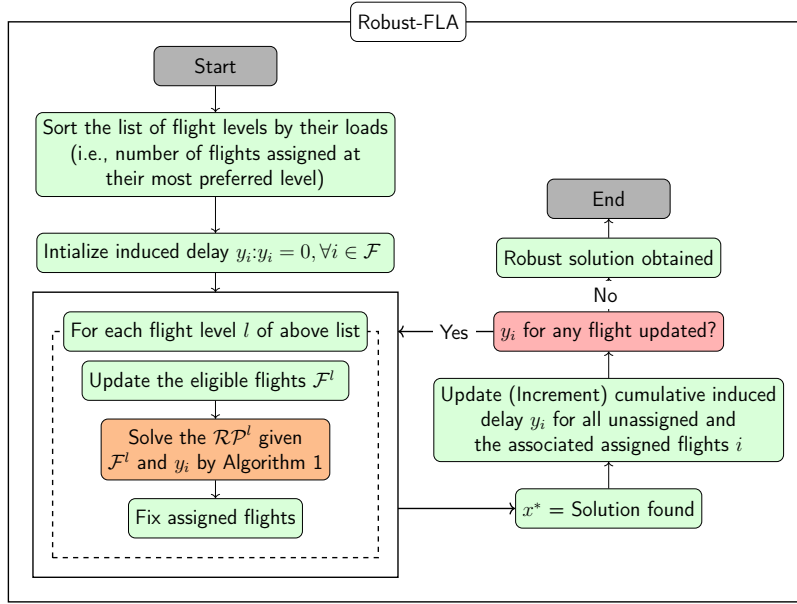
Robust-FLA

Start

Sort the list of flight levels by their loads (i.e., number of flights assigned at their most preferred level)

Intialize induced delay $y_i$:$y_i = 0, \forall i \in \mathcal{F}$

For each flight level $l$ of above list

Update the eligible flights $\mathcal{F}^l$

Solve the $\mathcal{RP}^l$ given $\mathcal{F}^l$ and $y_i$ by Algorithm 1

Fix assigned flights

$x^*$ = Solution found

Update (Increment) cumulative induced delay $y_i$ for all unassigned and the associated assigned flights $i$

$y_i$ for any flight updated?

Yes

No

Robust solution obtained

End